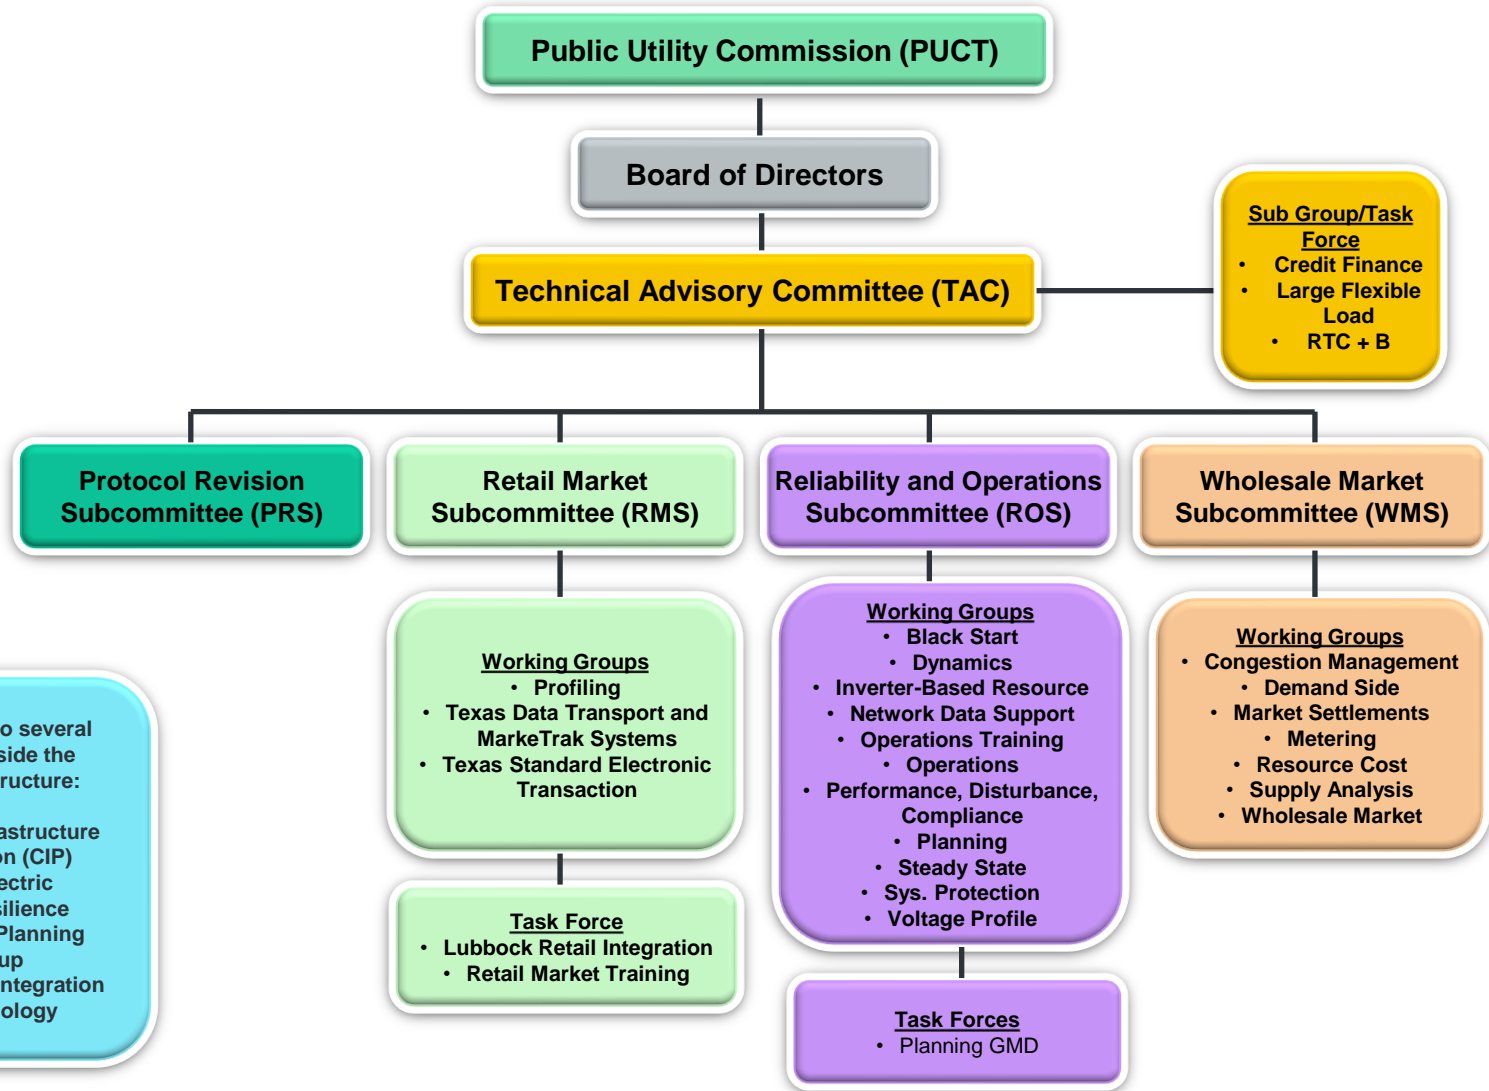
Public Utility Commission (PUCT)

Board of Directors

Technical Advisory Committee (TAC)

Sub Group/Task Force
• Credit Finance
• Large Flexible Load
• RTC + B

Protocol Revision Subcommittee (PRS)

Retail Market Subcommittee (RMS)

Reliability and Operations Subcommittee (ROS)

Wholesale Market Subcommittee (WMS)

o several
side the
ructure:

astructure
on (CIP)
ectric
silience
Planning
up
ntegration
ology

Working Groups
• Profiling
• Texas Data Transport and MarkeTrak Systems
• Texas Standard Electronic Transaction

Task Force
• Lubbock Retail Integration
• Retail Market Training

Working Groups
• Black Start
• Dynamics
• Inverter-Based Resource
• Network Data Support
• Operations Training
• Operations
• Performance, Disturbance, Compliance
• Planning
• Steady State
• Sys. Protection
• Voltage Profile

Task Forces
• Planning GMD

Working Groups
• Congestion Management
• Demand Side
• Market Settlements
• Metering
• Resource Cost
• Supply Analysis
• Wholesale Market